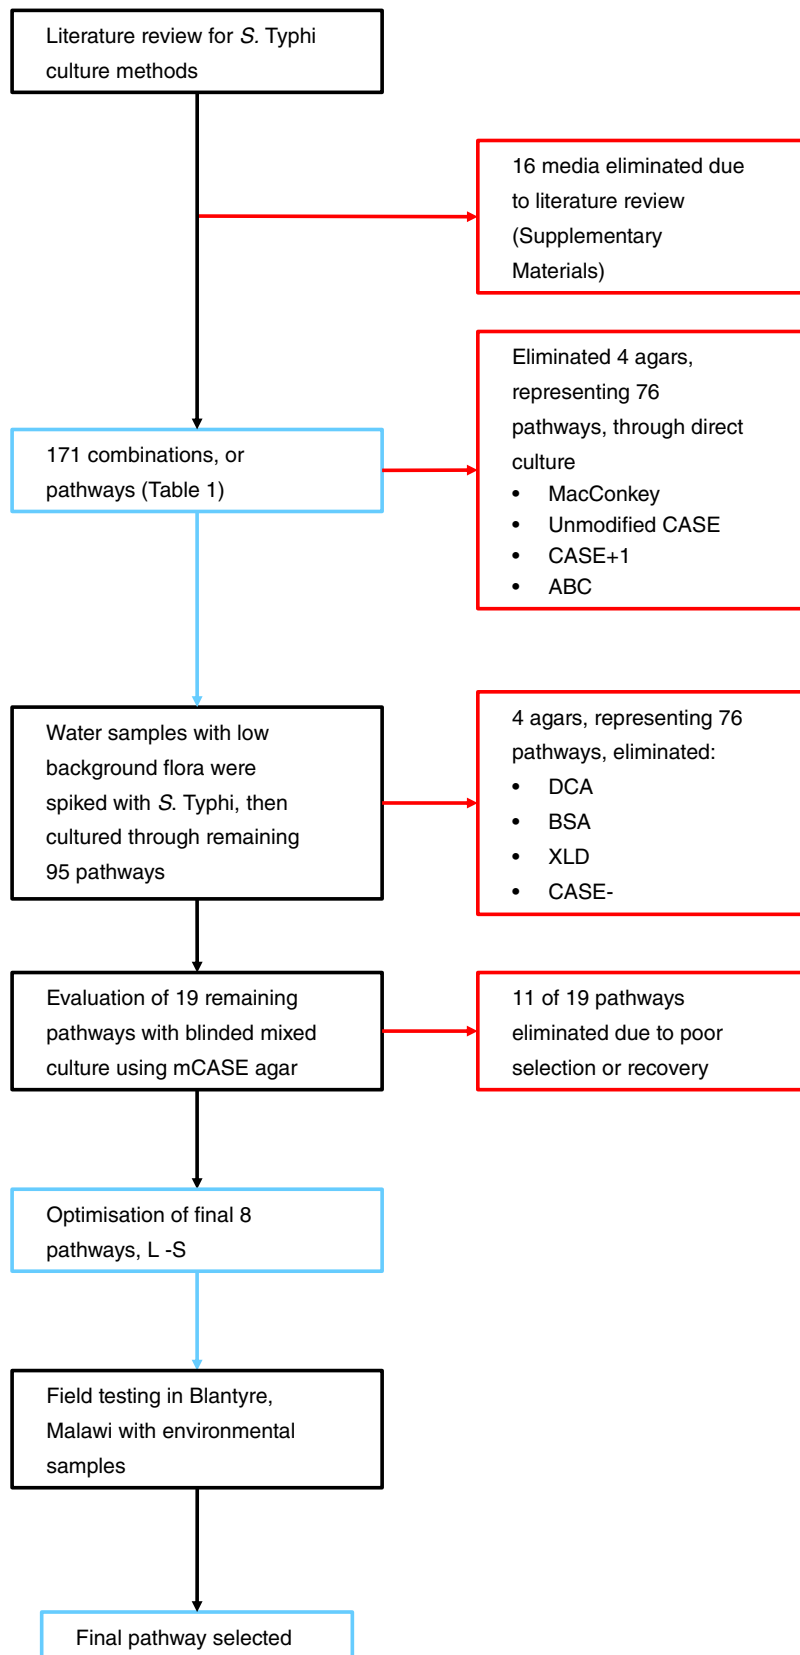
Literature review for S. Typhi culture methods

16 media eliminated due to literature review (Supplementary Materials)

Eliminated 4 agars, representing 76 pathways, through direct culture
• MacConkey
• Unmodified CASE
• CASE+1
• ABC

171 combinations, or pathways (Table 1)

Water samples with low background flora were spiked with S. Typhi, then cultured through remaining 95 pathways

4 agars, representing 76 pathways, eliminated:
• DCA
• BSA
• XLD
• CASE-

Evaluation of 19 remaining pathways with blinded mixed culture using mCASE agar

11 of 19 pathways eliminated due to poor selection or recovery

Optimisation of final 8 pathways, L -S

Field testing in Blantyre, Malawi with environmental samples

Final pathway selected